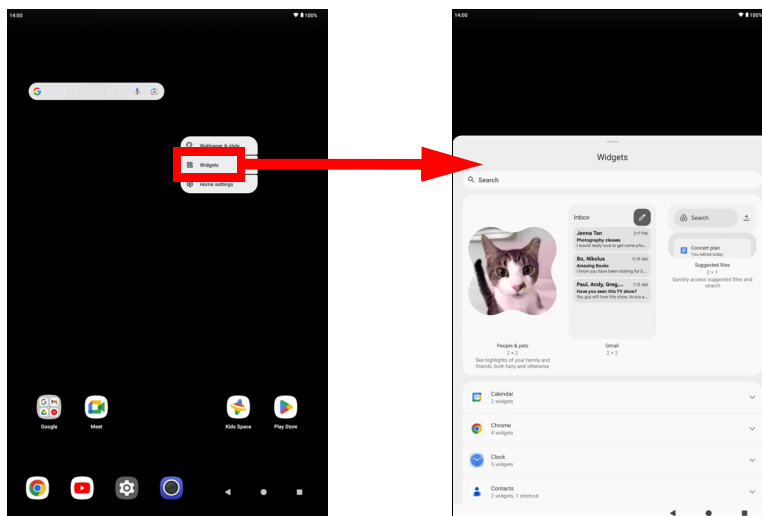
14:00

100%

Wallpaper & style

Widgets

Home settings

Google

Meet

Kids Space

Play Store

14:00

100%

Widgets

Search

Inbox

Jenna Tan 2:17 PM
Photography classes
I would really love to get some

Bo, Nikolus 10:11 AM
Amazing Books
I know you have been looking for

Paul, Andy, Greg... 7:13 AM
Have you seen this TV show?
You guys will love this show. Anuna s

Search

Concert plan
You edited today

Suggested files
2 × 1
Quickly access suggested files and search

People & pets
2 × 2
See highlights of your family and friends, both furry and otherwise

Gmail
2 × 2

Calendar
2 widgets

Chrome
4 widgets

Clock
5 widgets

Contacts
2 widgets, 1 shortcut